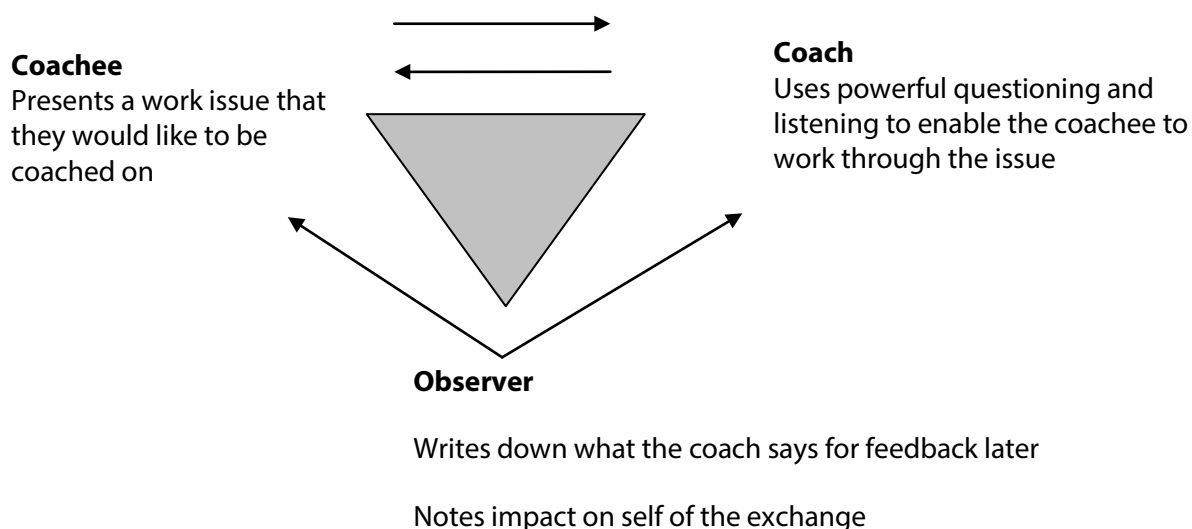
**Coachee**
Presents a work issue that they would like to be coached on

**Coach**
Uses powerful questioning and listening to enable the coachee to work through the issue

**Observer**

Writes down what the coach says for feedback later

Notes impact on self of the exchange